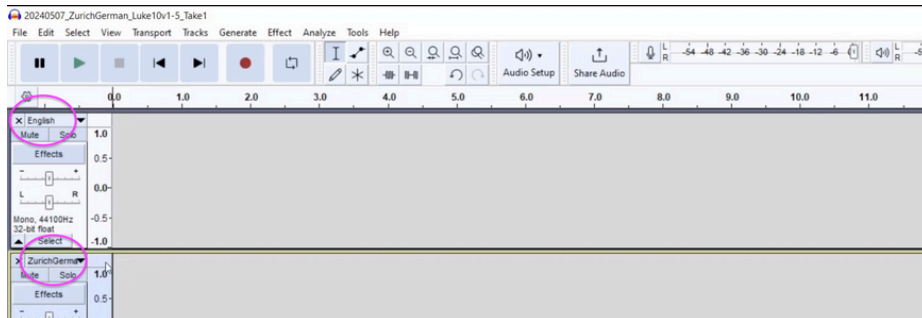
20240507_ZurichGerman_Luke10v1-5_Take1

File Edit Select View Transport Tracks Generate Effect Analyze Tools Help

Audio Setup Share Audio

L R -54 -48 -42 -36 -30 -24 -18 -12 -6 L R -5

0.0 1.0 2.0 3.0 4.0 5.0 6.0 7.0 8.0 9.0 10.0 11.0

× English
Mute Solo 1.0
Effects 0.5-
- +
L R 0.0-
Mono, 44100Hz -0.5-
32-bit float
Select -1.0

× ZurichGerma
Mute Solo 1.0
Effects 0.5-
- +